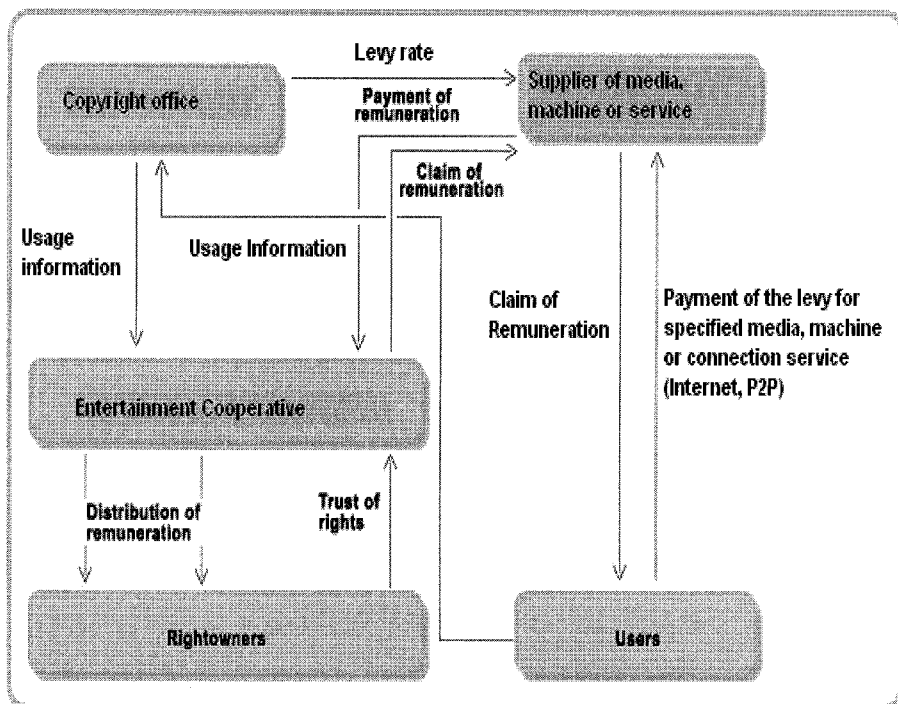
Levy rate

Copyright office

Supplier of media, machine or service

Payment of remuneration

Claim of remuneration

Usage information

Usage Information

Claim of Remuneration

Payment of the levy for specified media, machine or connection service (Internet, P2P)

Entertainment Cooperative

Distribution of remuneration

Trust of rights

Rightowners

Users